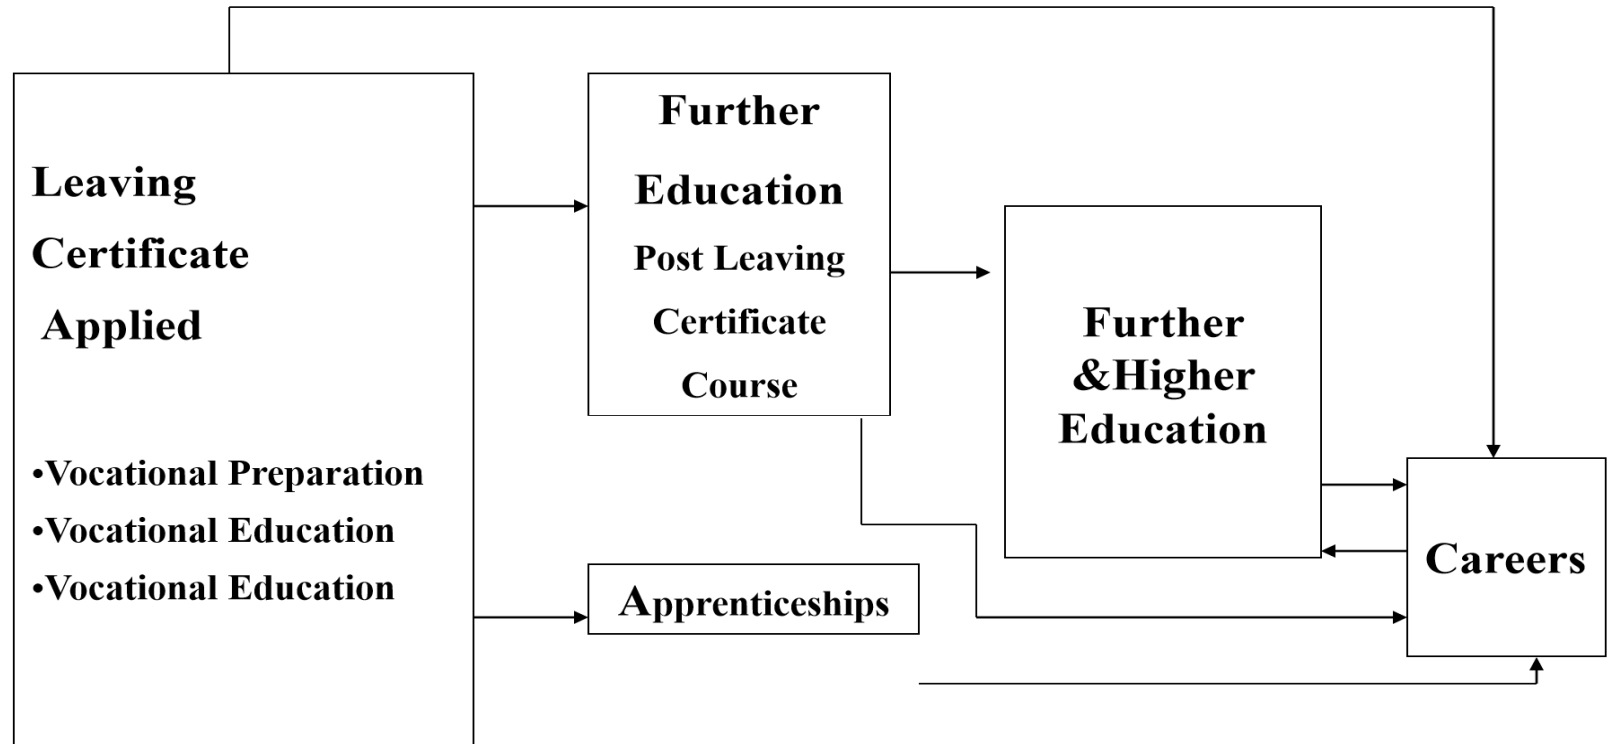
Leaving Certificate Applied

•Vocational Preparation
•Vocational Education
•Vocational Education

Further Education
Post Leaving Certificate Course

Apprenticeships

Further &Higher Education

Careers